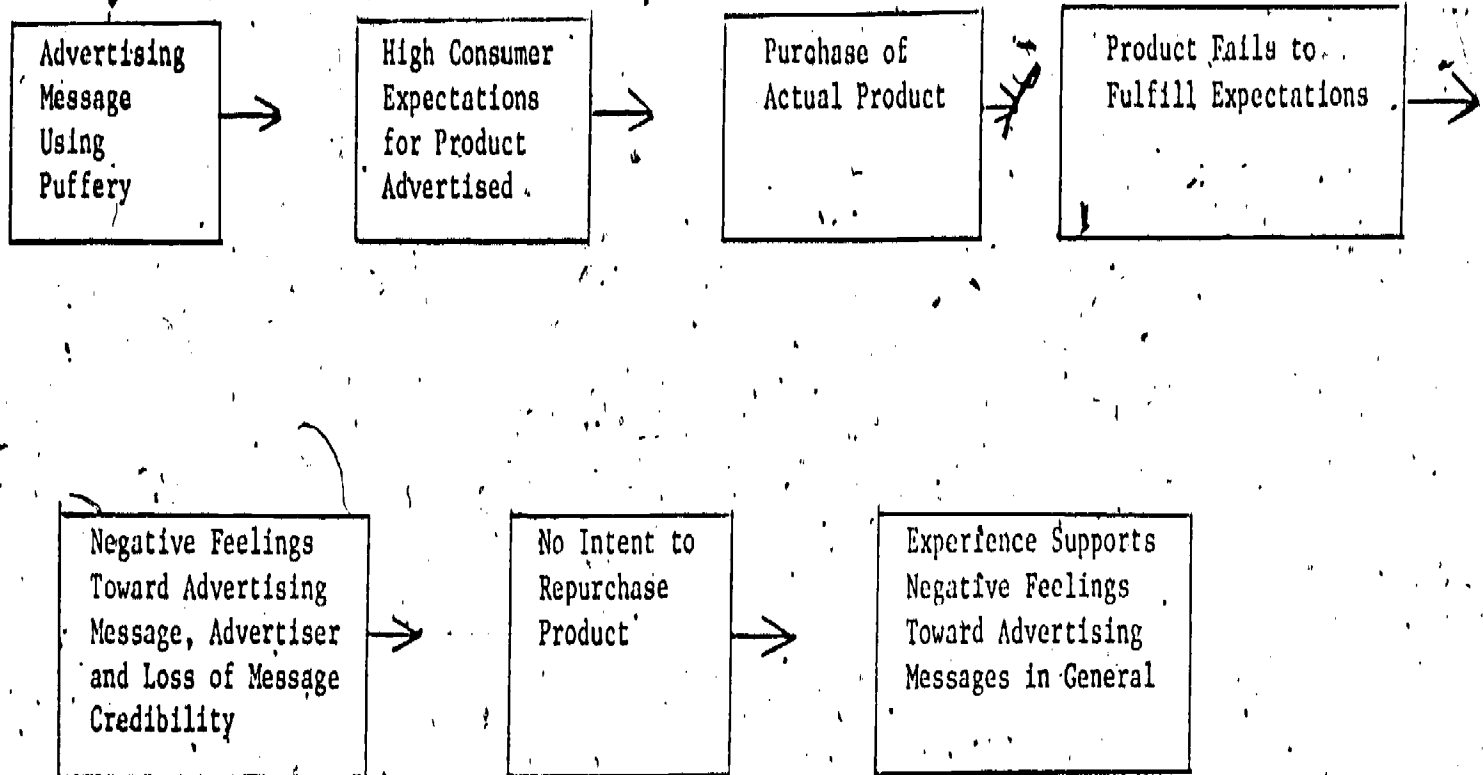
Advertising Message Using Puffery

High Consumer Expectations for Product Advertised

Purchase of Actual Product

Product Fails to Fulfill Expectations

Negative Feelings Toward Advertising Message, Advertiser and Loss of Message Credibility

No Intent to Repurchase Product

Experience Supports Negative Feelings Toward Advertising Messages in General